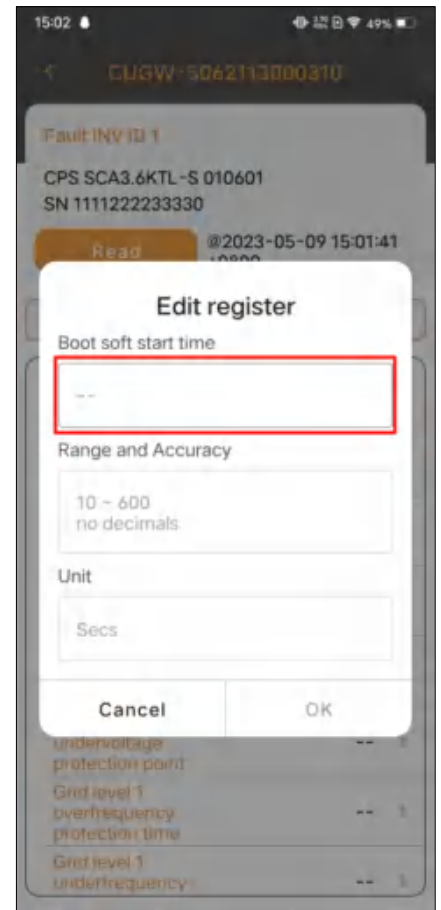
15:02

49%

CUGW-5062113000310

Fault INV ID 1

CPS SCA3.6KTL-S 010601
SN 1111222233330

Read

@2023-05-09 15:01:41 +0800

Edit register

Boot soft start time

--

Range and Accuracy

10 ~ 600
no decimals

Unit

Secs

Cancel

OK

undervoltage protection point

--

Grid level 1 overfrequency protection time

--

Grid level 1 underfrequency

--